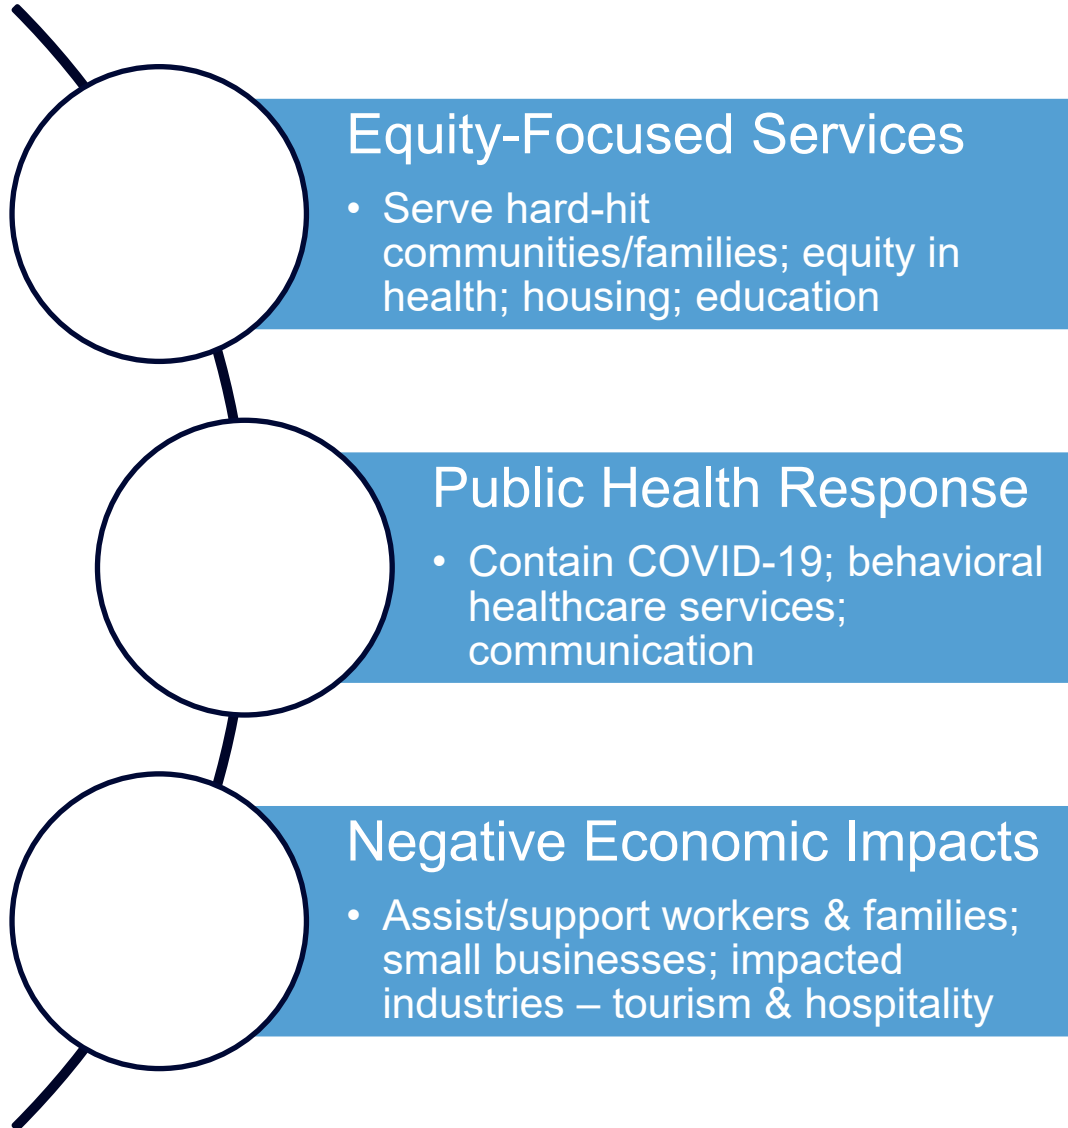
Equity-Focused Services

• Serve hard-hit communities/families; equity in health; housing; education

Public Health Response

• Contain COVID-19; behavioral healthcare services; communication

Negative Economic Impacts

• Assist/support workers & families; small businesses; impacted industries – tourism & hospitality